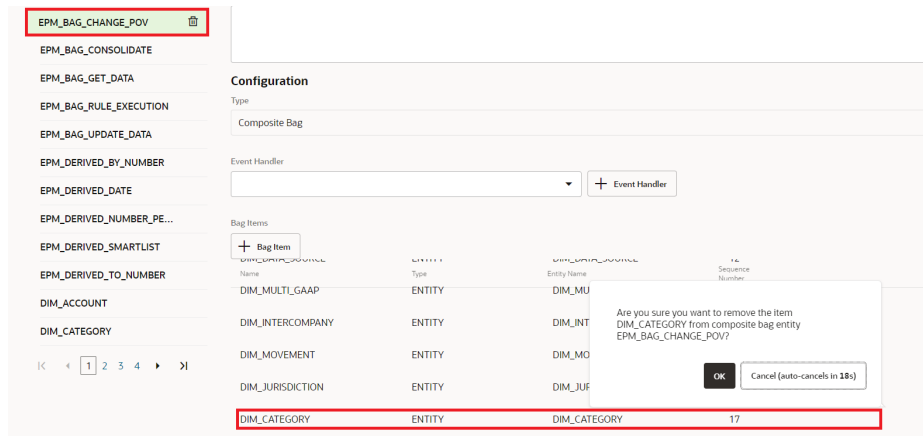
EPM_BAG_CHANGE_POV

EPM_BAG_CONSOLIDATE

EPM_BAG_GET_DATA

EPM_BAG_RULE_EXECUTION

EPM_BAG_UPDATE_DATA

EPM_DERIVED_BY_NUMBER

EPM_DERIVED_DATE

EPM_DERIVED_NUMBER_PE...

EPM_DERIVED_SMARTLIST

EPM_DERIVED_TO_NUMBER

DIM_ACCOUNT

DIM_CATEGORY

|< < 1 2 3 4 > >|

Configuration

Type

Composite Bag

Event Handler

+ Event Handler

Bag Items

+ Bag Item

DIM_DATA_SOURCE ENTITY DIM_DATA_SOURCE 12

| Name | Type | Entity Name | Sequence Number |
|---|---|---|---|
| DIM_MULTI_GAAP | ENTITY | DIM_MU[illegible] | |
| DIM_INTERCOMPANY | ENTITY | DIM_INT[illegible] | |
| DIM_MOVEMENT | ENTITY | DIM_MO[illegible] | |
| DIM_JURISDICTION | ENTITY | DIM_JUR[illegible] | |
| DIM_CATEGORY | ENTITY | DIM_CATEGORY | 17 |

Are you sure you want to remove the item DIM_CATEGORY from composite bag entity EPM_BAG_CHANGE_POV?

OK

Cancel (auto-cancels in 18s)